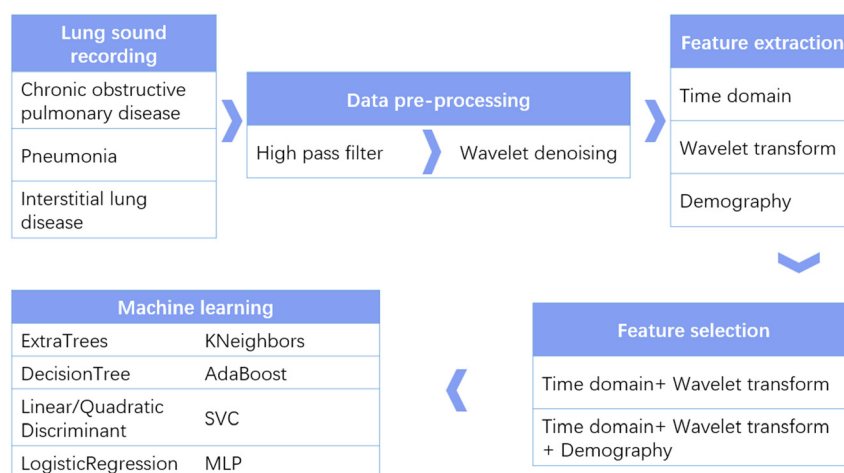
Lung sound recording

Chronic obstructive pulmonary disease

Pneumonia

Interstitial lung disease

Data pre-processing

High pass filter

Wavelet denoising

Feature extraction

Time domain

Wavelet transform

Demography

Feature selection

Time domain+ Wavelet transform

Time domain+ Wavelet transform + Demography

Machine learning

| ExtraTrees | KNeighbors |
|---|---|
| DecisionTree | AdaBoost |
| Linear/Quadratic Discriminant | SVC |
| LogisticRegression | MLP |